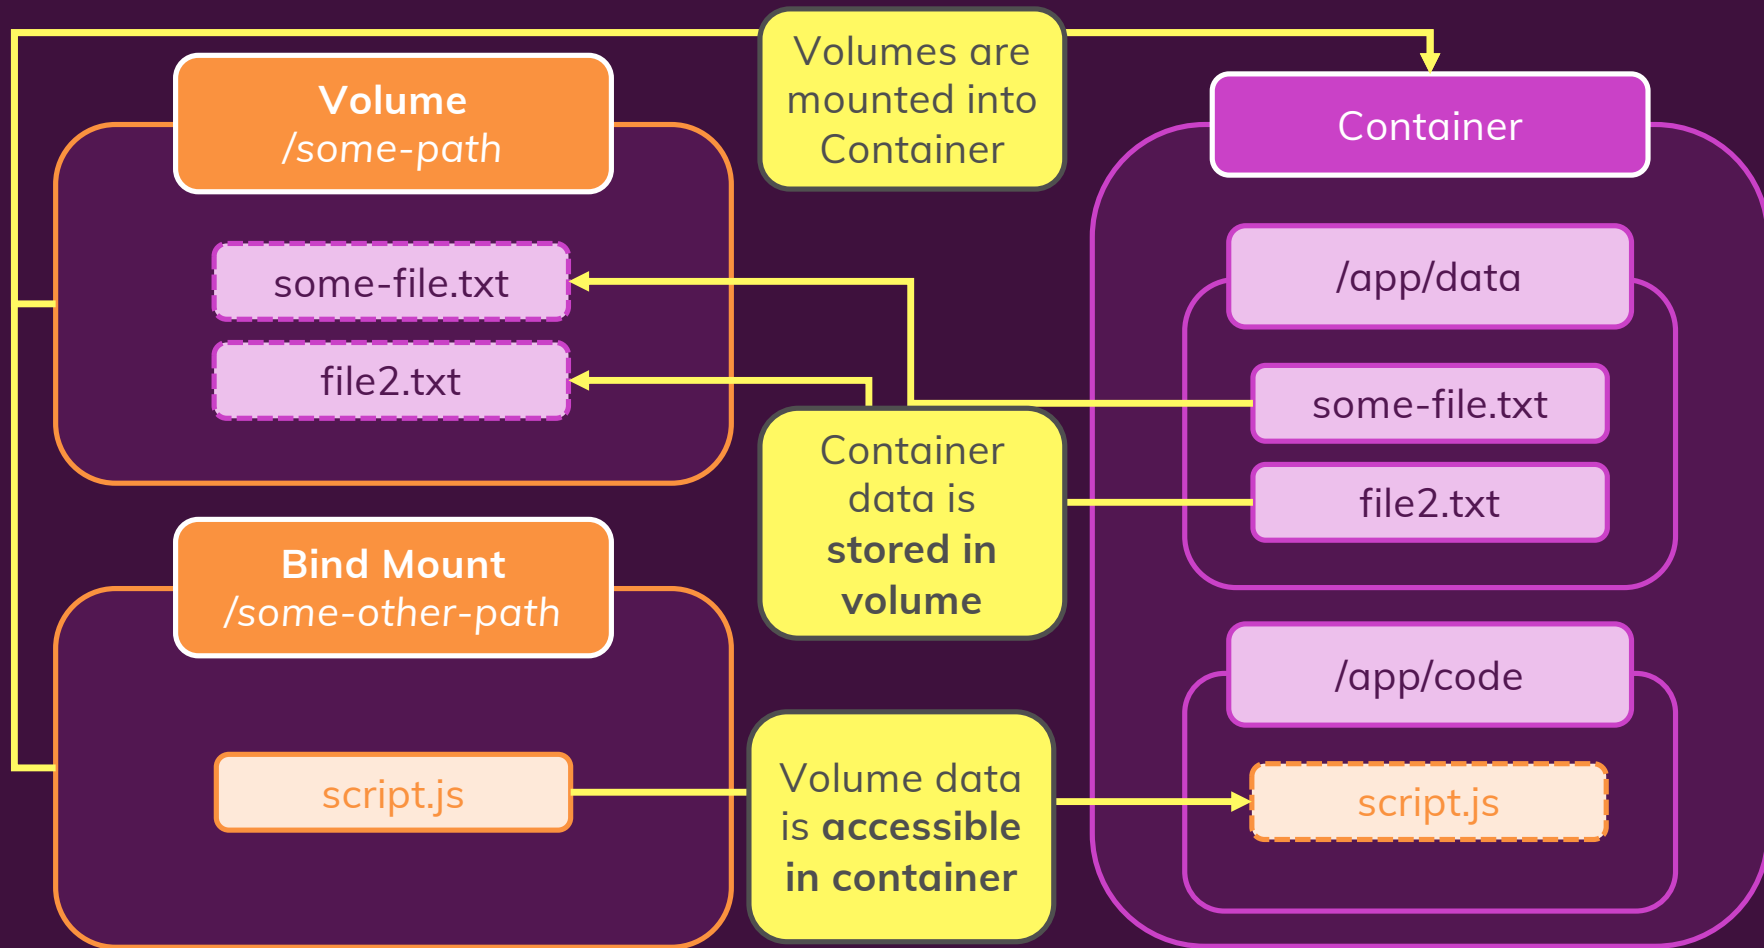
Volume
/some-path

some-file.txt

file2.txt

Volumes are mounted into Container

Container

/app/data

some-file.txt

file2.txt

Container data is **stored in volume**

Bind Mount
/some-other-path

script.js

Volume data is **accessible in container**

/app/code

script.js